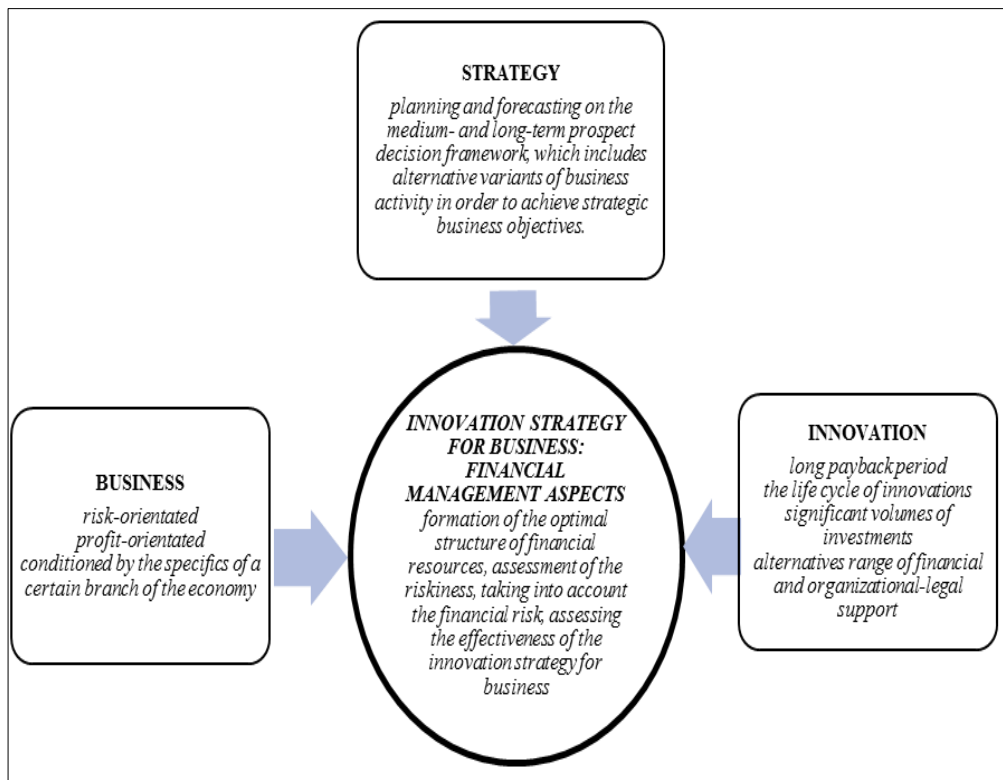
STRATEGY

planning and forecasting on the medium- and long-term prospect decision framework, which includes alternative variants of business activity in order to achieve strategic business objectives.

BUSINESS

risk-orientated
profit-orientated
conditioned by the specifics of a certain branch of the economy

INNOVATION STRATEGY FOR BUSINESS: FINANCIAL MANAGEMENT ASPECTS

formation of the optimal structure of financial resources, assessment of the riskiness, taking into account the financial risk, assessing the effectiveness of the innovation strategy for business

INNOVATION

long payback period
the life cycle of innovations
significant volumes of investments
alternatives range of financial and organizational-legal support